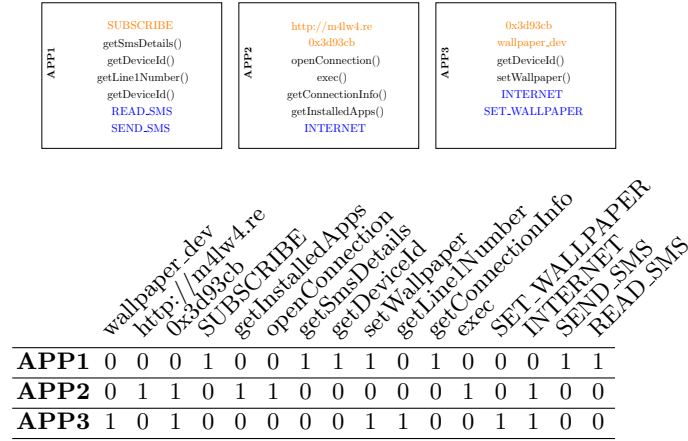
APP1
SUBSCRIBE
getSmsDetails()
getDeviceId()
getLine1Number()
getDeviceId()
READ_SMS
SEND_SMS

APP2
http://m4lw4.re
0x3d93cb
openConnection()
exec()
getConnectionInfo()
getInstalledApps()
INTERNET

APP3
0x3d93cb
wallpaper_dev
getDeviceId()
setWallpaper()
INTERNET
SET_WALLPAPER

| | wallpaper_dev | http://m4lw4.re | 0x3d93cb | SUBSCRIBE | getInstalledApps | openConnection | getSmsDetails | getDeviceId | setWallpaper | getLine1Number | getConnectionInfo | exec | SET_WALLPAPER | INTERNET | SEND_SMS | READ_SMS |
|---|---|---|---|---|---|---|---|---|---|---|---|---|---|---|---|---|
| APP1 | 0 | 0 | 0 | 1 | 0 | 0 | 1 | 1 | 1 | 0 | 1 | 0 | 0 | 0 | 1 | 1 |
| APP2 | 0 | 1 | 1 | 0 | 1 | 1 | 0 | 0 | 0 | 0 | 0 | 1 | 0 | 1 | 0 | 0 |
| APP3 | 1 | 0 | 1 | 0 | 0 | 0 | 0 | 0 | 1 | 1 | 0 | 0 | 1 | 1 | 0 | 0 |